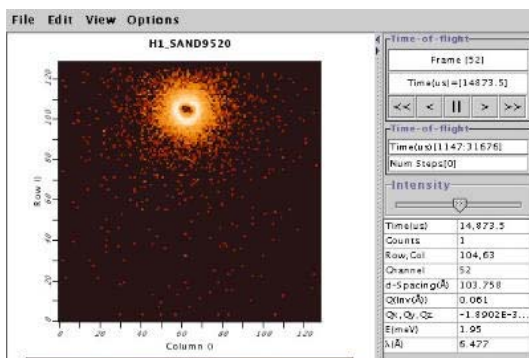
File Edit View Options

H1_SAND9520

Row ()

Column ()

0 20 40 60 80 100 120

20 40 60 80 100 120

Time-of-flight

Frame [52]

Time(us)=[14873.5]

<< < || > >>

Time-of-flight

Time(us)[1147:31676]

Num Steps[0]

Intensity

| | |
|---|---|
| Time(us) | 14,873.5 |
| Counts | 1 |
| Row,Col | 104,63 |
| Channel | 52 |
| d-Spacing(Å) | 103.758 |
| Q(inv(Å)) | 0.061 |
| Qx,Qy,Qz | -1.8902E-3... |
| E(meV) | 1.95 |
| λ(Å) | 6.477 |